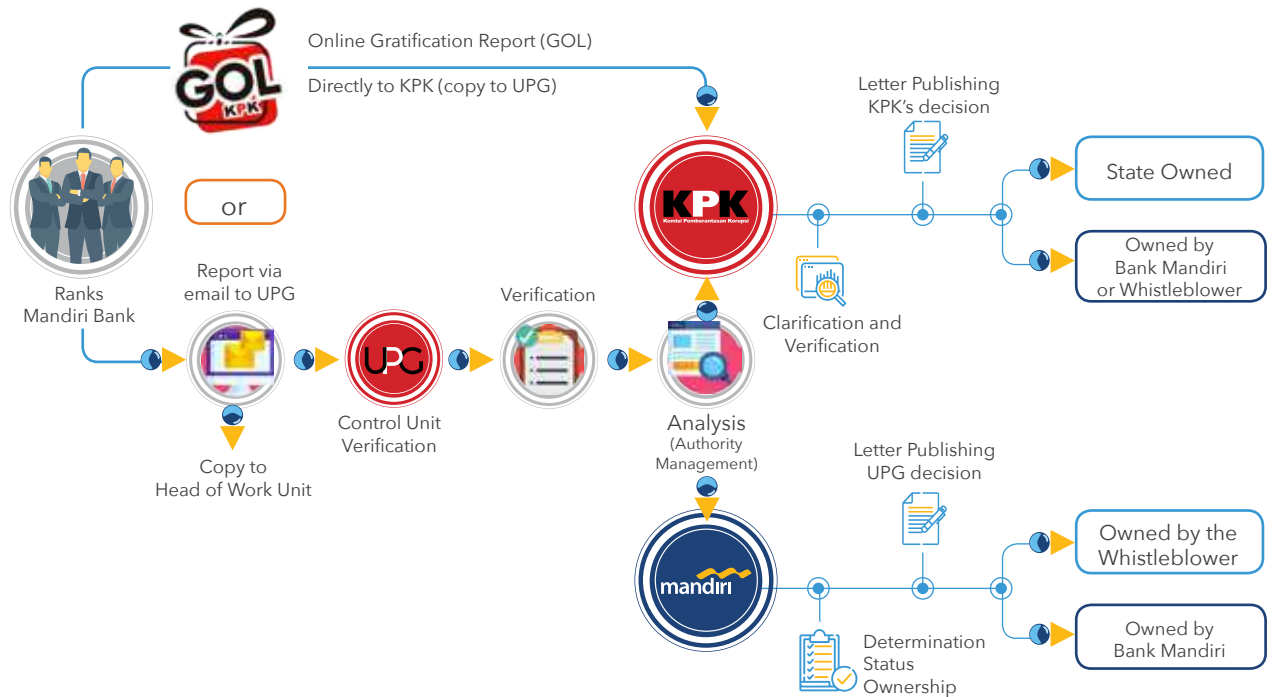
GOL
KPK

Online Gratification Report (GOL)

Directly to KPK (copy to UPG)

Letter Publishing KPK's decision

KPK
Komisi Pemberantasan Korupsi

State Owned

Owned by Bank Mandiri or Whistleblower

or

Ranks Mandiri Bank

Report via email to UPG

Copy to Head of Work Unit

UPG

Control Unit Verification

Verification

Analysis (Authority Management)

Clarification and Verification

Letter Publishing UPG decision

mandiri

Owned by the Whistleblower

Owned by Bank Mandiri

Determination Status Ownership